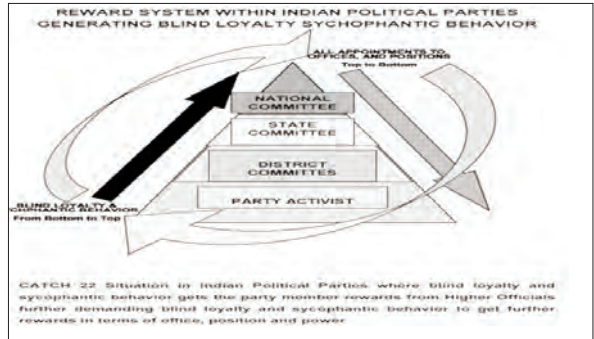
REWARD SYSTEM WITHIN INDIAN POLITICAL PARTIES
GENERATING BLIND LOYALTY SYCHOPHANTIC BEHAVIOR

ALL APPOINTMENTS TO OFFICE AND POSITIONS
Top to Bottom

NATIONAL COMMITTEE

STATE COMMITTEE

DISTRICT COMMITTES

PARTY ACTIVIST

BLIND LOYALTY & SYCHOPHANTIC BEHAVIOR
From Bottom to Top

CATCH 22 Situation in Indian Political Parties where blind loyalty and sycophantic behavior gets the party member rewards from Higher Officials further demanding blind loyalty and sycophantic behavior to get further rewards in terms of office, position and power